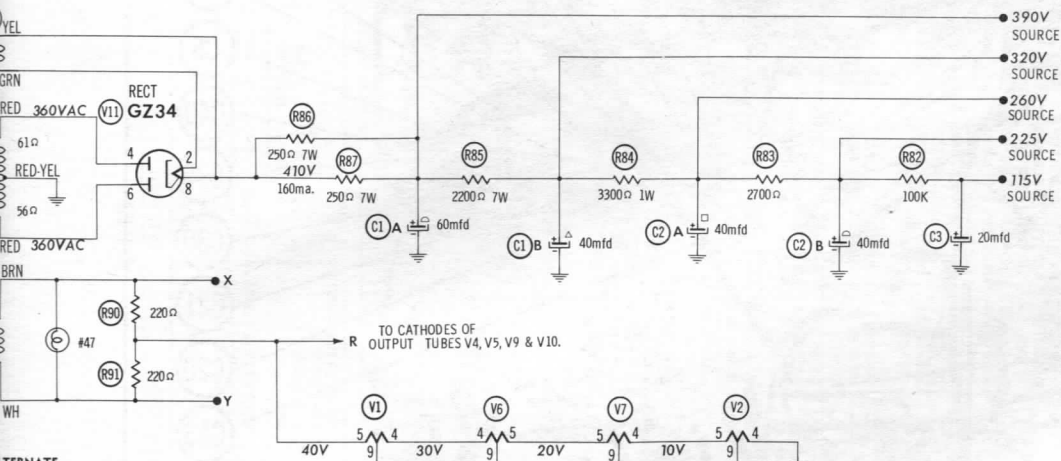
YEL
GRN
RED 360VAC
61Ω
RED-YEL
56Ω
RED 360VAC
V11
RECT
GZ34
4
2
6
8
R86
250Ω 7W
410V
160ma.
R87
250Ω 7W
R85
2200Ω 7W
C1 A 60mfd
R84
3300Ω 1W
C1 B 40mfd
C2 A 40mfd
R83
2700Ω
C2 B 40mfd
R82
100K
C3 20mfd
390V SOURCE
320V SOURCE
260V SOURCE
225V SOURCE
115V SOURCE
BRN
X
R90 220Ω
#47
R91 220Ω
Y
WH
R TO CATHODES OF OUTPUT TUBES V4, V5, V9 & V10.
V1
5 4
9
V6
4 5
9
V7
5 4
9
V2
5 4
9
40V
30V
20V
10V
TERNATE